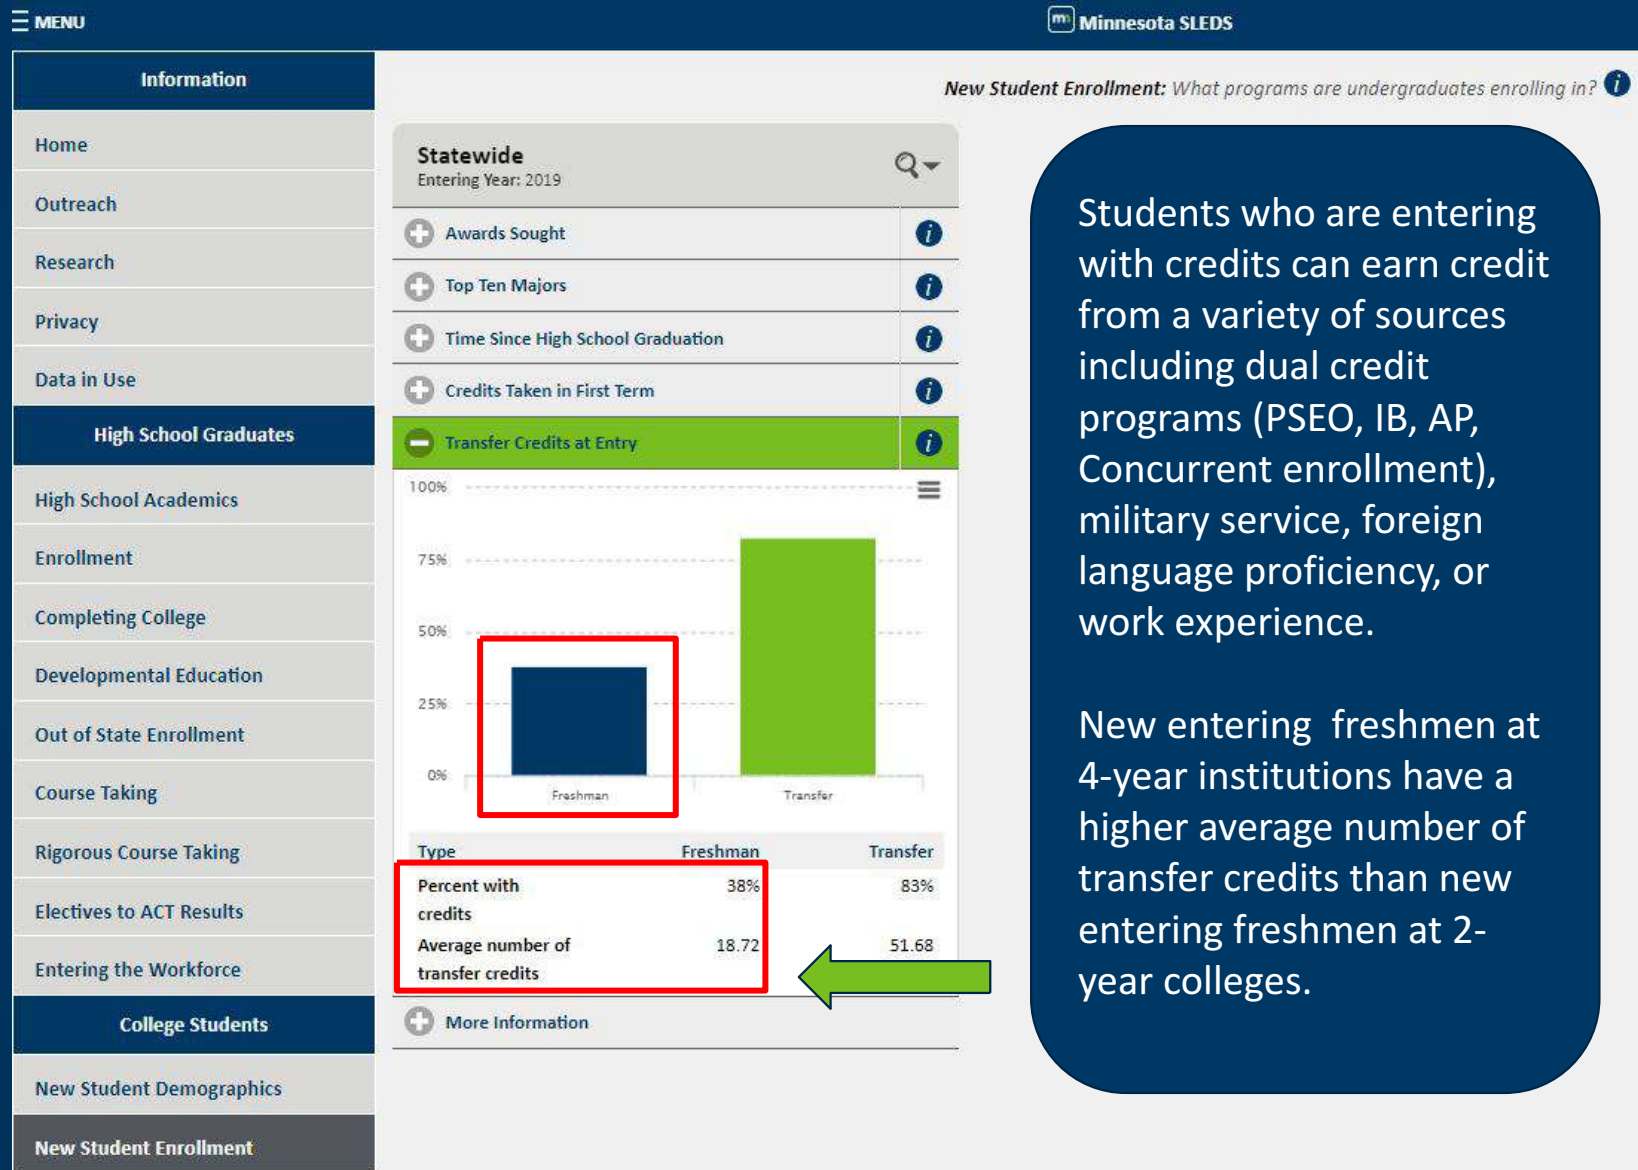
MENU

Minnesota SLEDS

Information

Home

Outreach

Research

Privacy

Data in Use

High School Graduates

High School Academics

Enrollment

Completing College

Developmental Education

Out of State Enrollment

Course Taking

Rigorous Course Taking

Electives to ACT Results

Entering the Workforce

College Students

New Student Demographics

New Student Enrollment

New Student Enrollment: What programs are undergraduates enrolling in?

Statewide
Entering Year: 2019

Awards Sought

Top Ten Majors

Time Since High School Graduation

Credits Taken in First Term

Transfer Credits at Entry

100%
75%
50%
25%
0%
Freshman
Transfer

| Type | Freshman | Transfer |
|---|---|---|
| Percent with credits | 38% | 83% |
| Average number of transfer credits | 18.72 | 51.68 |

More Information

Students who are entering with credits can earn credit from a variety of sources including dual credit programs (PSEO, IB, AP, Concurrent enrollment), military service, foreign language proficiency, or work experience.

New entering freshmen at 4-year institutions have a higher average number of transfer credits than new entering freshmen at 2-year colleges.